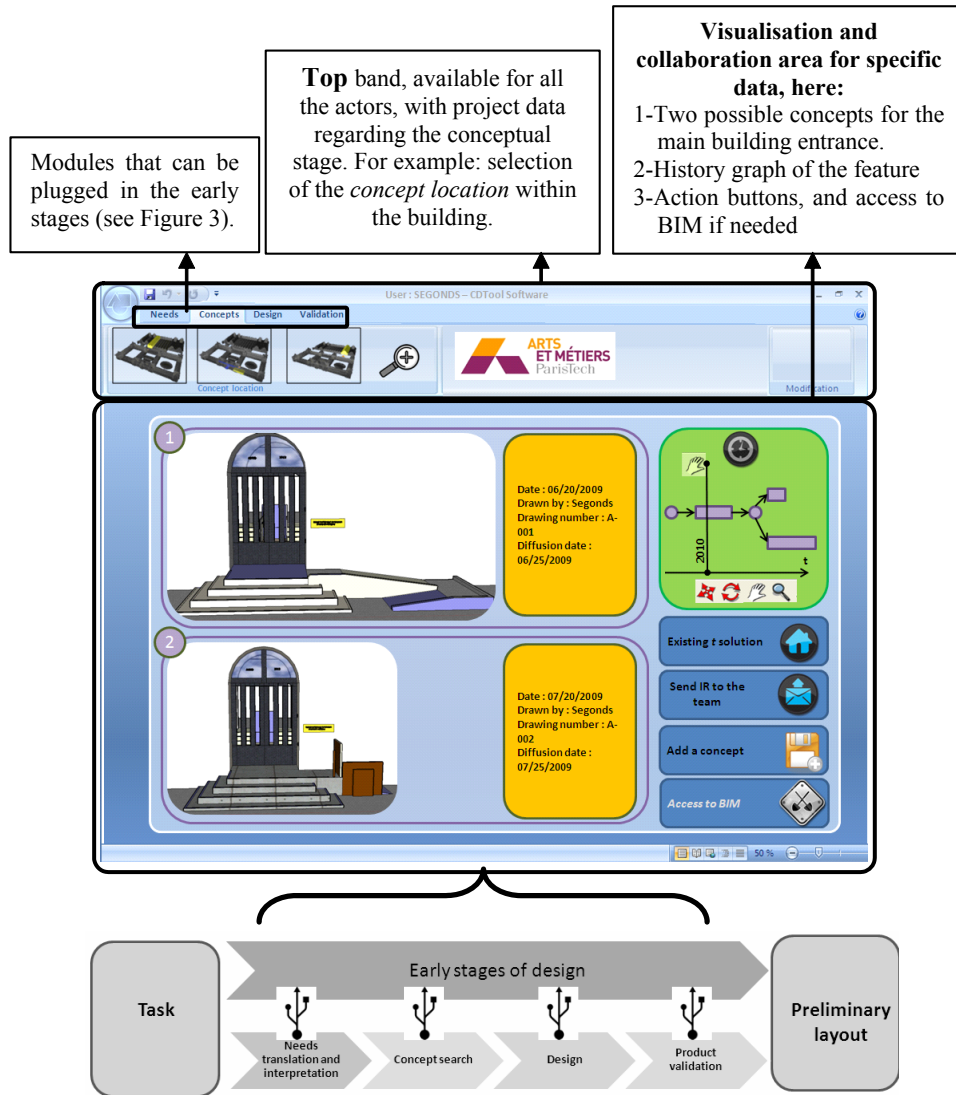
Modules that can be plugged in the early stages (see Figure 3).

**Top** band, available for all the actors, with project data regarding the conceptual stage. For example: selection of the *concept location* within the building.

**Visualisation and collaboration area for specific data, here:**
1-Two possible concepts for the main building entrance.
2-History graph of the feature
3-Action buttons, and access to BIM if needed

User : SEGONDS – CDTool Software

Needs Concepts Design Validation

Concept location

ARTS ET MÉTIERS ParisTech

Modification

1

Date : 06/20/2009
Drawn by : Segonds
Drawing number : A-001
Diffusion date : 06/25/2009

2010

t

2

Date : 07/20/2009
Drawn by : Segonds
Drawing number : A-002
Diffusion date : 07/25/2009

Existing *t* solution

Send IR to the team

Add a concept

Access to BIM

50 %

Task

Early stages of design

Needs translation and interpretation

Concept search

Design

Product validation

Preliminary layout